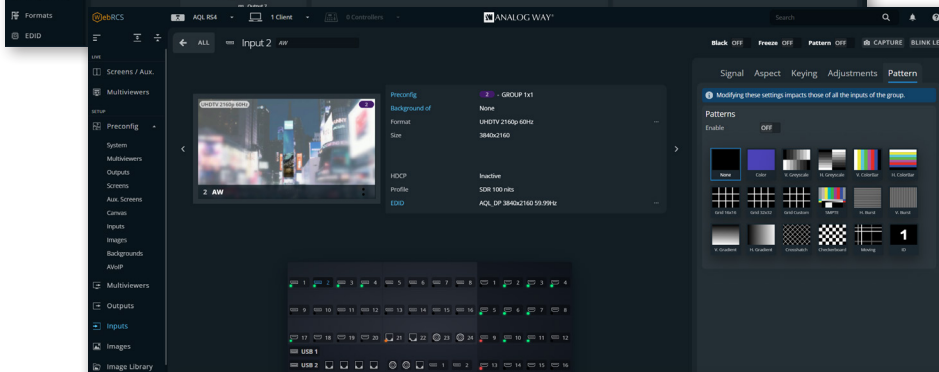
Formats
EDID
WebRCS AQL RS4 1 Client 0 Controllers
ANALOG WAY
Search
ALL Input 2 AW
Black OFF Freeze OFF Pattern OFF CAPTURE BLINK LE
LIVE
Screens / Aux.
Multiviewers
SETUP
Preconfig
System
Multiviewers
Outputs
Screens
Aux. Screens
Canvas
Inputs
Images
Backgrounds
AVoIP
Multiviewers
Outputs
Inputs
Images
Image Library
UHDTV 2160p 60Hz
2 AW
Preconfig 2 - GROUP 1x1
Background of None
Format UHDTV 2160p 60Hz
Size 3840x2160
HDCP Inactive
Profile SDR 100 nits
EDID AQL_DP 3840x2160 59.99Hz
Signal Aspect Keying Adjustments Pattern
Modifying these settings impacts those of all the inputs of the group.
Patterns
Enable OFF
None Color V. Greyscale H. Greyscale V. ColorBar H. ColorBar
Grid 16x16 Grid 32x32 Grid Custom SMPTE H. Burst V. Burst
V. Gradient H. Gradient Crosshatch Checkerboard Moving ID
1 2 3 4 5 6 7 8 1 2 3 4
9 10 11 12 13 14 15 16 5 6 7 8
17 18 19 20 21 22 23 24 9 10 11 12
USB 1
USB 2 1 2 13 14 15 16